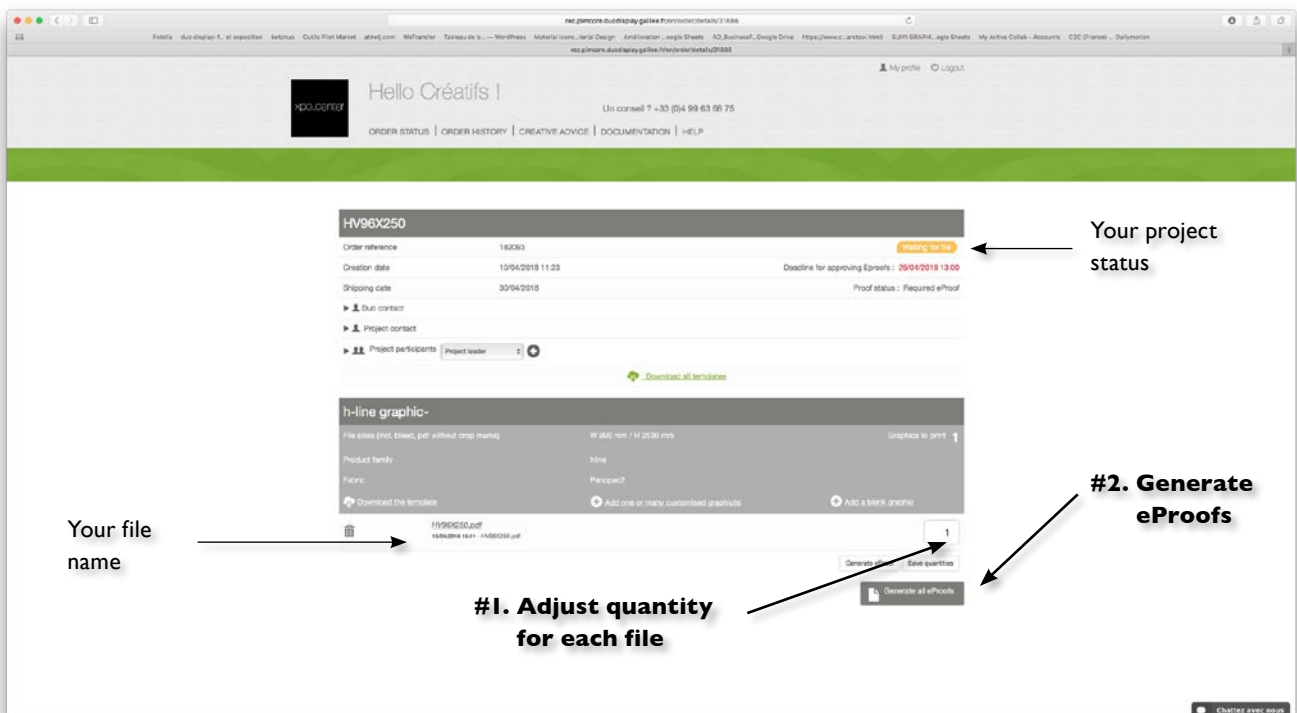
rec.pimcore.duodisplay.galilee.fr/en/order/details/31886

Fotolia duo-display: f... et exposition ketchup Cutile Plot Market atine.com WeTransfer Tableau de b... — WordPress Material Icons...terial Design Amélioration ...oogle Sheets XO_BusinessF...Google Drive https://www.c...arstool.html SUIVI GRAPHI...ogle Sheets My Active Collab - Accounts C2C (France) ... Dailymotion

rec.pimcore.duodisplay.galilee.fr/en/order/details/31886

My profile Logout

xpo.center

Hello Créatifs !

Un conseil ? +33 (0)4 99 63 56 75

ORDER STATUS | ORDER HISTORY | CREATIVE ADVICE | DOCUMENTATION | HELP

HV96X250

Order reference 182093 Waiting for file

Creation date 10/04/2018 11:23 Deadline for approving Eproofs : 26/04/2018 13:00

Shipping date 30/04/2018 Proof status : Required eProof

Duo contact

Project contact

Project participants Project leader

Download all templates

h-line graphic-

File sizes (incl. bleed, pdf without crop marks) W 960 mm / H 2530 mm Graphics to print 1

Product family hline

Fabric Panopact

Download the template Add one or many customised graphics Add a blank graphic

HV96X250.pdf
10/04/2018 16:41 - HV96X250.pdf

1

Generate eProof Save quantities

Generate all eProofs

Your project status

#2. Generate eProofs

Your file name

#1. Adjust quantity for each file

Chatter avec nous